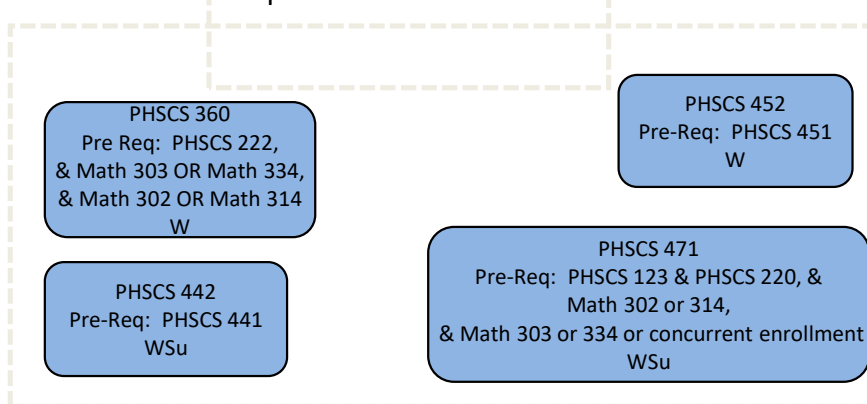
PHSCS 360
Pre Req: PHSCS 222,
& Math 303 OR Math 334,
& Math 302 OR Math 314
W

PHSCS 452
Pre-Req: PHSCS 451
W

PHSCS 442
Pre-Req: PHSCS 441
WSu

PHSCS 471
Pre-Req: PHSCS 123 & PHSCS 220, &
Math 302 or 314,
& Math 303 or 334 or concurrent enrollment
WSu